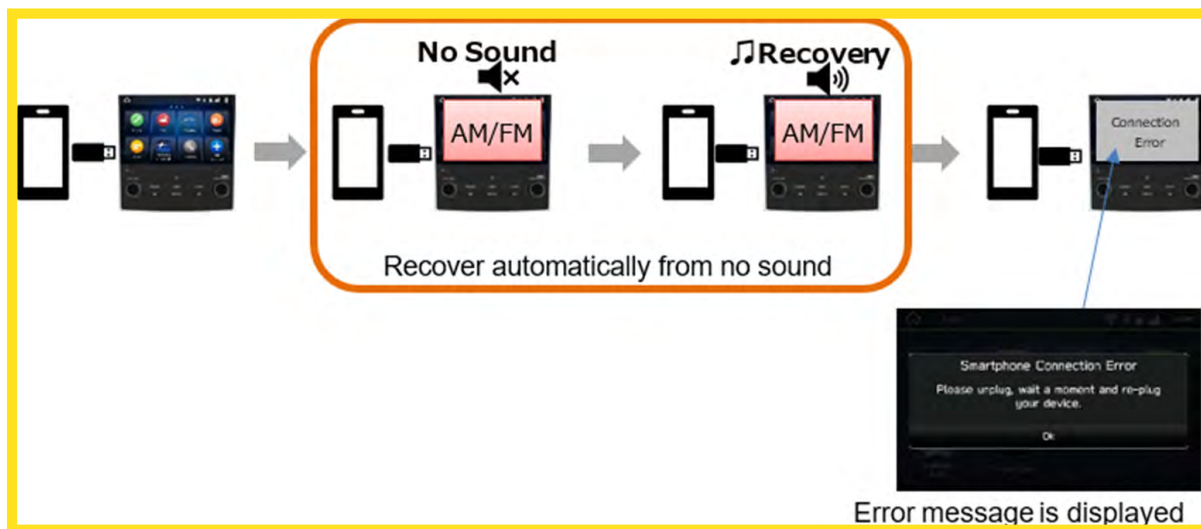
No Sound

AM/FM

♫Recovery

AM/FM

Connection Error

Recover automatically from no sound

Smartphone Connection Error

Please unplug, wait a moment and re-plug your device.

Ok

Error message is displayed